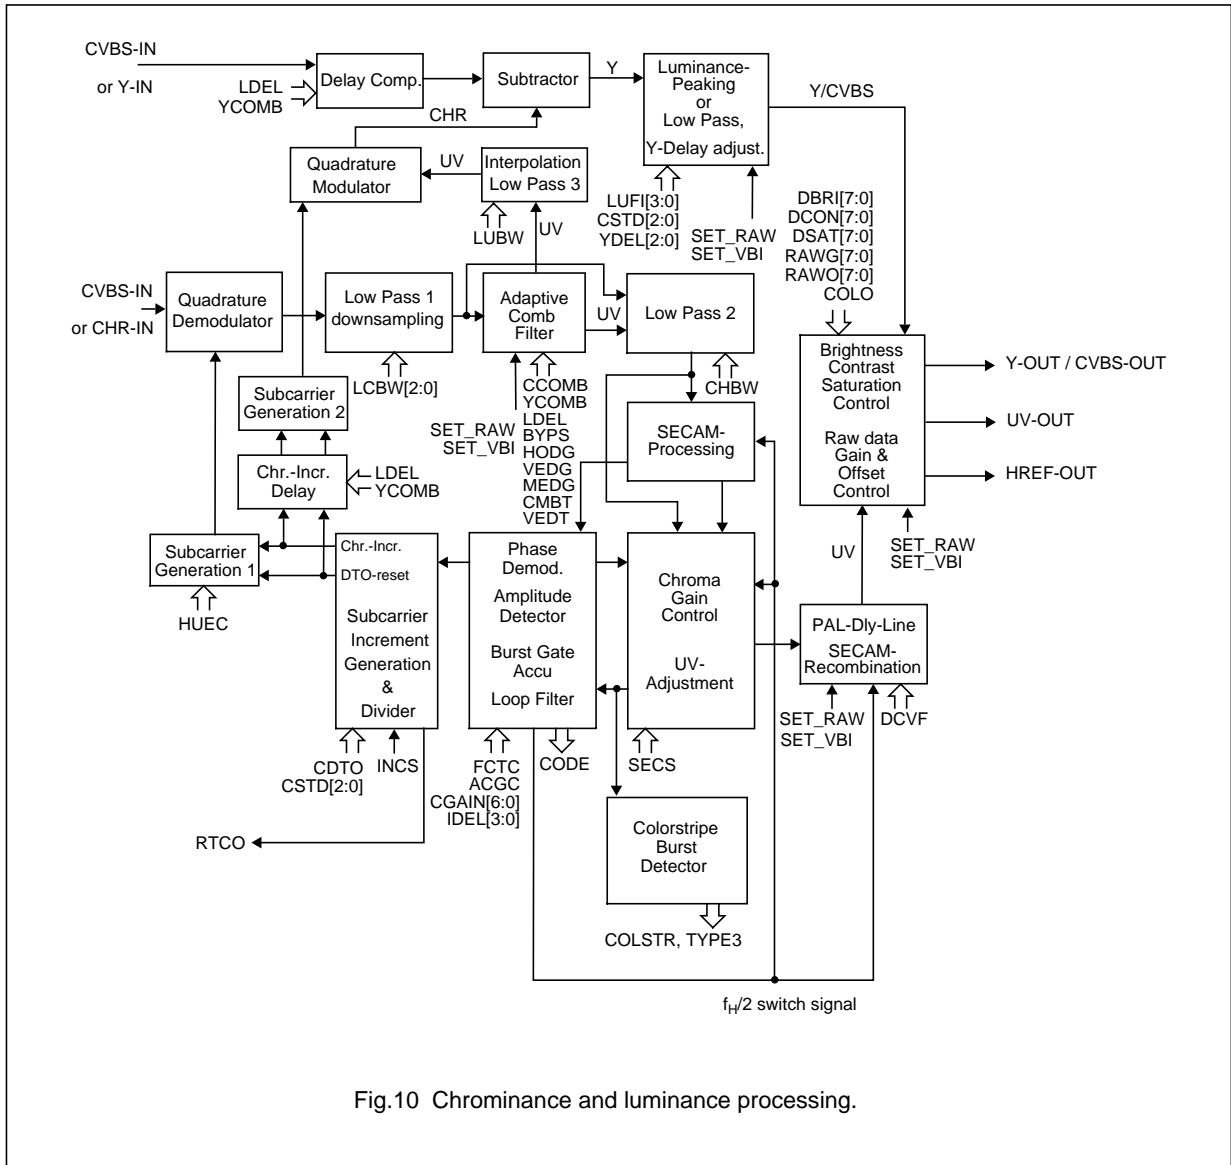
CVBS-IN
or Y-IN
LDEL
YCOMB
Delay Comp.
Subtractor
Y
Luminance-Peaking or Low Pass, Y-Delay adjust.
Y/CVBS
CHR
Quadrature Modulator
UV
Interpolation Low Pass 3
LUFI[3:0]
CSTD[2:0]
YDEL[2:0]
SET_RAW
SET_VBI
DBRI[7:0]
DCON[7:0]
DSAT[7:0]
RAWG[7:0]
RAWO[7:0]
COLO
LUBW
UV
CVBS-IN
or CHR-IN
Quadrature Demodulator
Low Pass 1 downsampling
Adaptive Comb Filter
UV
Low Pass 2
Brightness Contrast Saturation Control
Raw data Gain & Offset Control
Y-OUT / CVBS-OUT
UV-OUT
HREF-OUT
LCBW[2:0]
CHBW
Subcarrier Generation 2
CCOMB
YCOMB
LDEL
BYPS
HODG
VEDG
MEDG
CMBT
VEDT
SET_RAW
SET_VBI
SECAM-Processing
Chr.-Incr. Delay
LDEL
YCOMB
Subcarrier Generation 1
Chr.-Incr.
DTO-reset
Subcarrier Increment Generation & Divider
Phase Demod.
Amplitude Detector
Burst Gate Accu
Loop Filter
Chroma Gain Control
UV-Adjustment
UV
SET_RAW
SET_VBI
PAL-Dly-Line
SECAM-Recombination
HUEC
SET_RAW
SET_VBI
DCVF
CDTO
CSTD[2:0]
INCS
FCTC
ACGC
CGAIN[6:0]
IDEL[3:0]
CODE
SECS
Colorstripe Burst Detector
RTCO
COLSTR, TYPE3
$f_H/2$ switch signal

Fig.10 Chrominance and luminance processing.